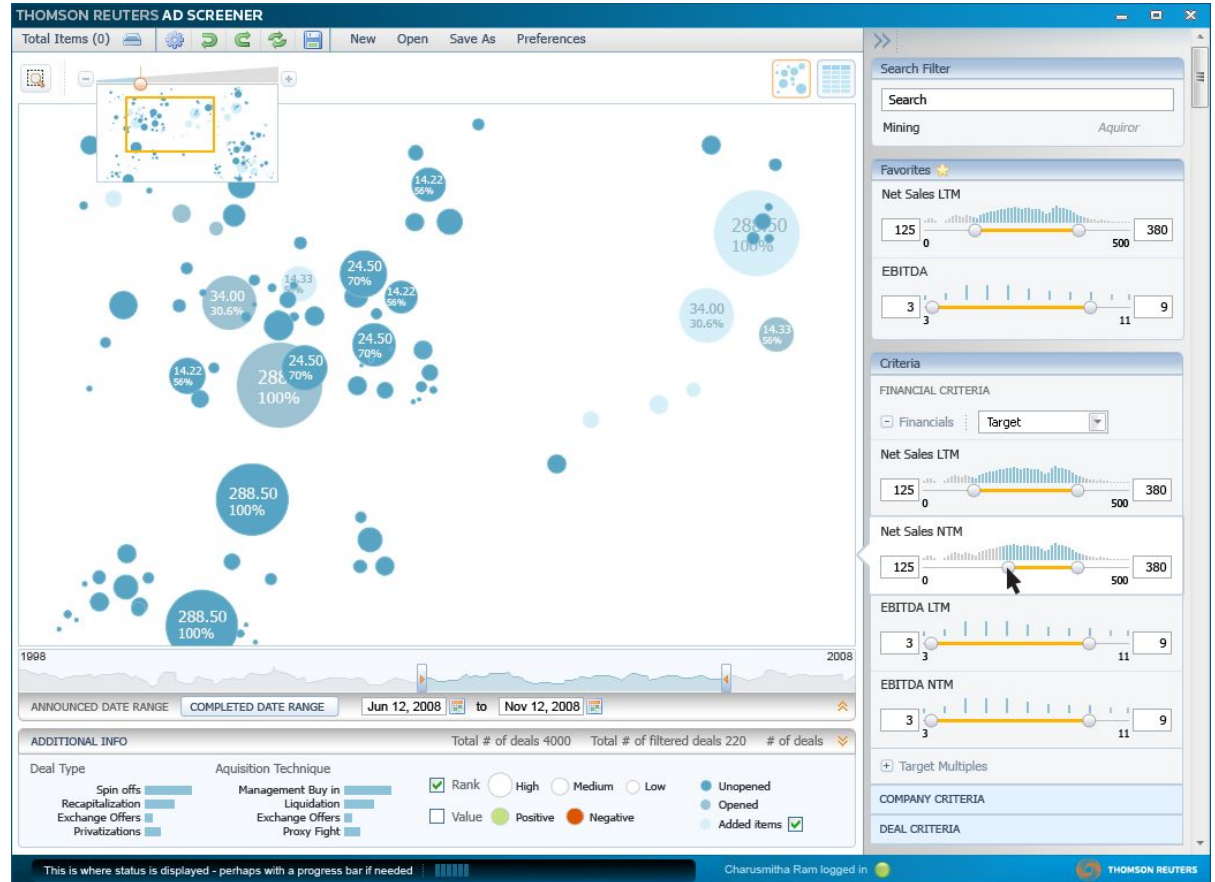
THOMSON REUTERS AD SCREENER

Total Items (0) New Open Save As Preferences

14.22
56%

288.50
100%

14.33

24.50
70%

34.00
30.6%

14.22
56%

34.00
30.6%

14.33
56%

24.50
70%

14.22
56%

288
100%

24.50
70%

288.50
100%

288.50
100%

1998 2008

ANNOUNCED DATE RANGE COMPLETED DATE RANGE Jun 12, 2008 to Nov 12, 2008

ADDITIONAL INFO Total # of deals 4000 Total # of filtered deals 220 # of deals

Deal Type
Spin offs
Recapitalization
Exchange Offers
Privatizations

Aquisition Technique
Management Buy in
Liquidation
Exchange Offers
Proxy Fight

Rank High Medium Low
Value Positive Negative

Unopened
Opened
Added items

Search Filter
Search
Mining Aquiror

Favorites
Net Sales LTM
125 0 500 380
EBITDA
3 3 11 9

Criteria
FINANCIAL CRITERIA
Financials Target
Net Sales LTM
125 0 500 380
Net Sales NTM
125 0 500 380
EBITDA LTM
3 3 11 9
EBITDA NTM
3 3 11 9
Target Multiples
COMPANY CRITERIA
DEAL CRITERIA

This is where status is displayed - perhaps with a progress bar if needed
Charusmitha Ram logged in
THOMSON REUTERS